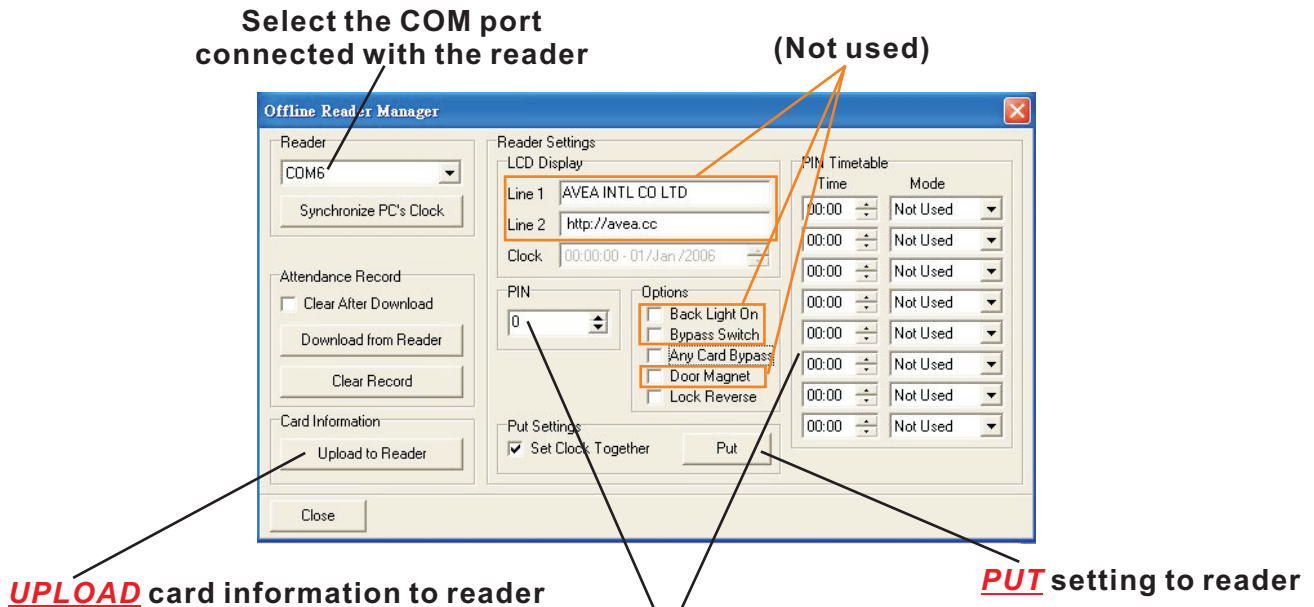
Select the COM port connected with the reader

(Not used)

Offline Reader Manager

Reader
COM6
Synchronize PC's Clock

Attendance Record
Clear After Download
Download from Reader
Clear Record

Card Information
Upload to Reader

Reader Settings
LCD Display
Line 1 AVEA INTL CO LTD
Line 2 http://avea.cc
Clock 00:00:00 - 01/Jan/2006

PIN
0

Options
Back Light On
Bypass Switch
Any Card Bypass
Door Magnet
Lock Reverse

Put Settings
Set Clock Together
Put

PIN Timetable
Time Mode
| Time | Mode |
|---|---|
| 00:00 | Not Used |
| 00:00 | Not Used |
| 00:00 | Not Used |
| 00:00 | Not Used |
| 00:00 | Not Used |
| 00:00 | Not Used |
| 00:00 | Not Used |
| 00:00 | Not Used |

Close

UPLOAD card information to reader

PUT setting to reader